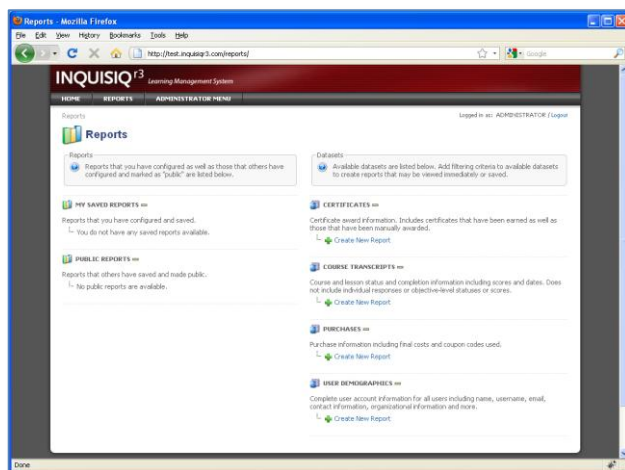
Reports - Mozilla Firefox

File Edit View History Bookmarks Tools Help

http://test.inquisiqr3.com/reports/

Google

INQUISIQ r3 Learning Management System

HOME REPORTS ADMINISTRATOR MENU

Reports

Logged in as: ADMINISTRATOR / Logout

Reports

Reports

Reports that you have configured as well as those that others have configured and marked as "public" are listed below.

Datasets

Available datasets are listed below. Add filtering criteria to available datasets to create reports that may be viewed immediately or saved.

MY SAVED REPORTS

Reports that you have configured and saved.

You do not have any saved reports available.

PUBLIC REPORTS

Reports that others have saved and made public.

No public reports are available.

CERTIFICATES

Certificate award information. Includes certificates that have been earned as well as those that have been manually awarded.

Create New Report

COURSE TRANSCRIPTS

Course and lesson status and completion information including scores and dates. Does not include individual responses or objective-level statuses or scores.

Create New Report

PURCHASES

Purchase information including final costs and coupon codes used.

Create New Report

USER DEMOGRAPHICS

Complete user account information for all users including name, username, email, contact information, organizational information and more.

Create New Report

Done